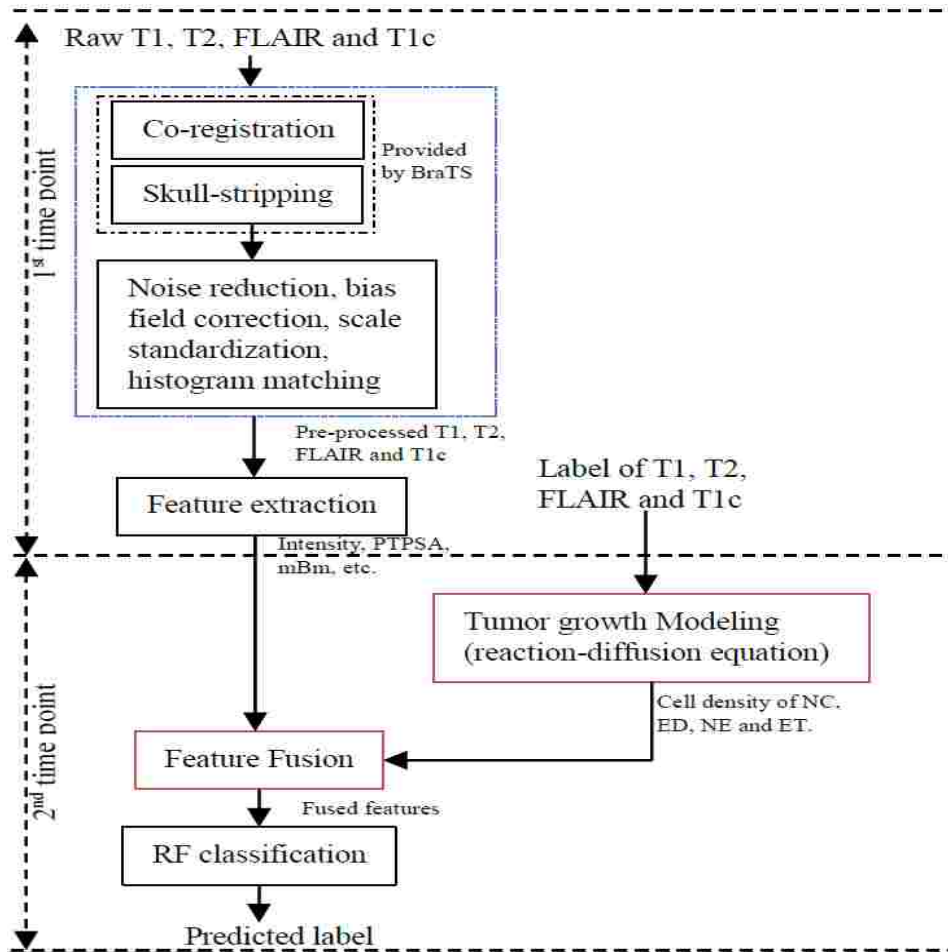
$1^{st}$ time point

Raw T1, T2, FLAIR and T1c

Co-registration

Skull-stripping

Provided by BraTS

Noise reduction, bias field correction, scale standardization, histogram matching

Pre-processed T1, T2, FLAIR and T1c

Feature extraction

Label of T1, T2, FLAIR and T1c

$2^{nd}$ time point

Intensity, PTPSA, mBm, etc.

Tumor growth Modeling (reaction-diffusion equation)

Cell density of NC, ED, NE and ET.

Feature Fusion

Fused features

RF classification

Predicted label